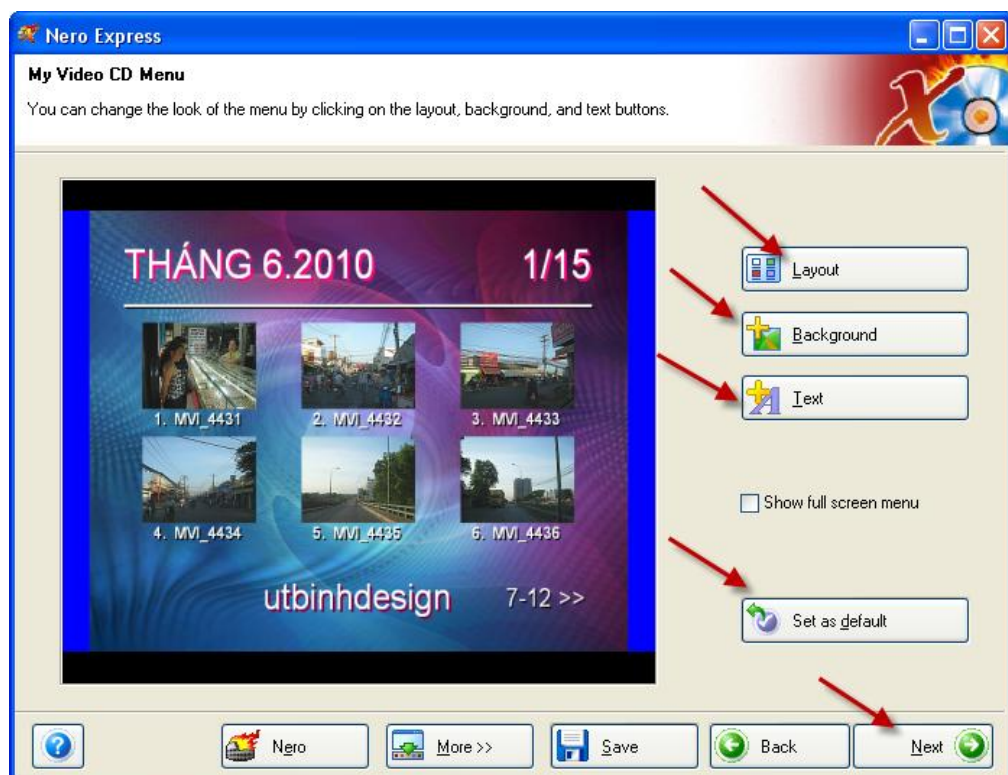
Nero Express

My Video CD Menu

You can change the look of the menu by clicking on the layout, background, and text buttons.

THÁNG 6.2010 1/15

1. MVI_4431
2. MVI_4432
3. MVI_4433
4. MVI_4434
5. MVI_4435
6. MVI_4436

utbinhdesign 7-12 >>

Layout

Background

Text

Show full screen menu

Set as default

Nero

More >>

Save

Back

Next